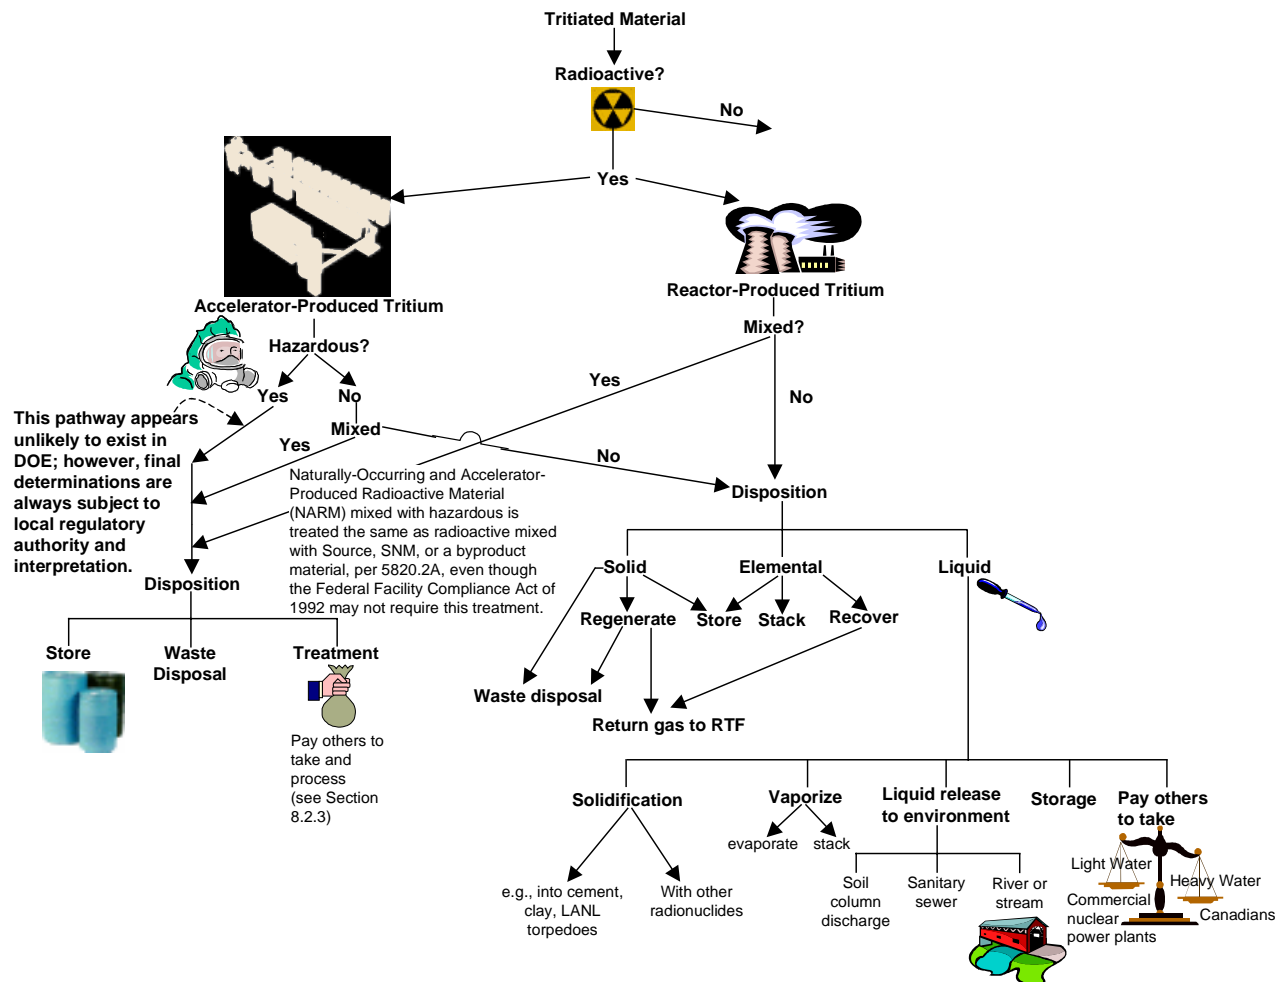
Tritiated Material

Radioactive?

No

Yes

Accelerator-Produced Tritium

Reactor-Produced Tritium

Hazardous?

Mixed?

Yes

No

Yes

No

This pathway appears unlikely to exist in DOE; however, final determinations are always subject to local regulatory authority and interpretation.

Mixed

Yes

No

Naturally-Occurring and Accelerator-Produced Radioactive Material (NARM) mixed with hazardous is treated the same as radioactive mixed with Source, SNM, or a byproduct material, per 5820.2A, even though the Federal Facility Compliance Act of 1992 may not require this treatment.

Disposition

Disposition

Solid

Elemental

Liquid

Regenerate

Store

Stack

Recover

Store

Waste Disposal

Treatment

Waste disposal

Return gas to RTF

Pay others to take and process (see Section 8.2.3)

Solidification

Vaporize

Liquid release to environment

Storage

Pay others to take

evaporate

stack

e.g., into cement, clay, LANL torpedoes

With other radionuclides

Soil column discharge

Sanitary sewer

River or stream

Light Water

Heavy Water

Commercial nuclear power plants

Canadians